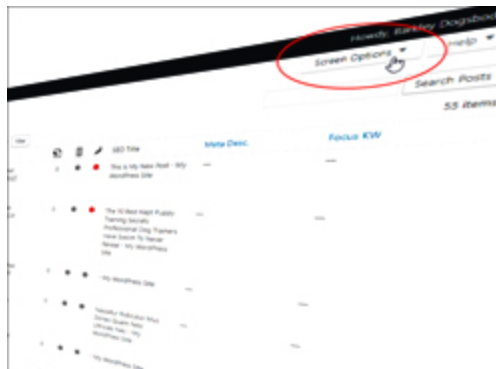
Howdy, Barkley Dogsbo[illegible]

Screen Options ▾

Help ▾

Search Posts

55 items

SEO Title

Meta Desc.

Focus KW

This is My New Post - My WordPress Site

The 10 Best Kept Puppy Training Secrets Professional Dog Trainers Have Sworn To Never Reveal - My WordPress Site

- My WordPress Site

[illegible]

- My WordPress Site